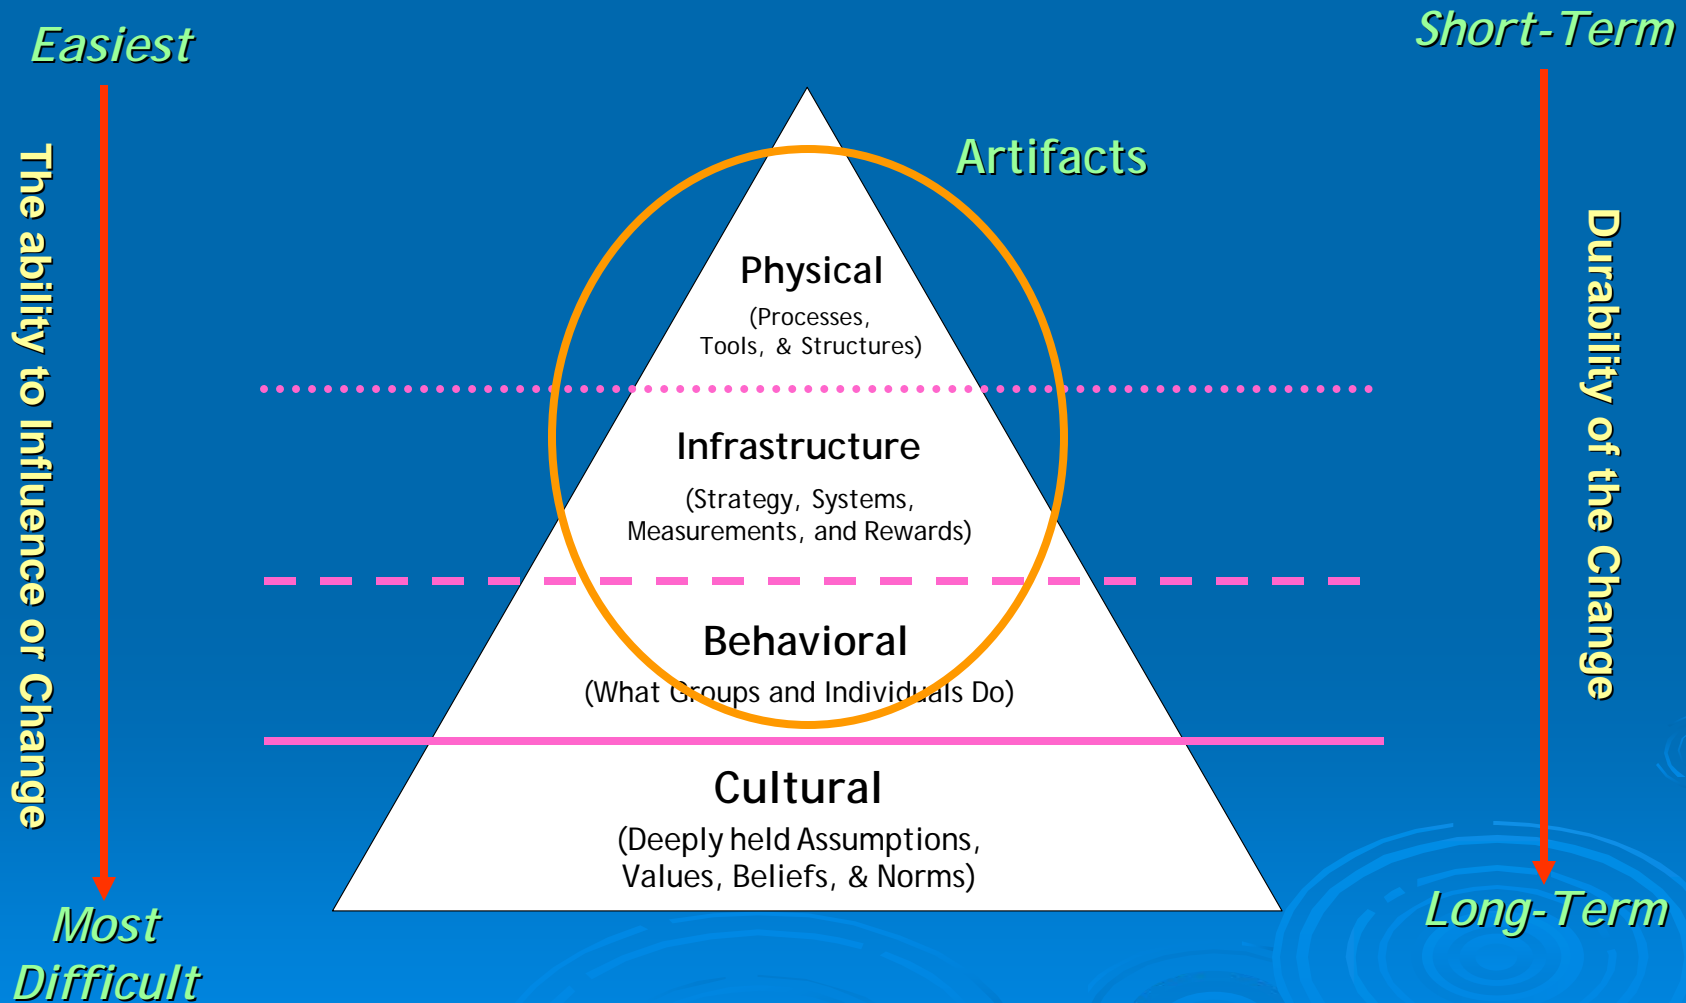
Easiest

The ability to Influence or Change

Most Difficult

Short-Term

Durability of the Change

Long-Term

Artifacts

Physical
(Processes, Tools, & Structures)

Infrastructure
(Strategy, Systems, Measurements, and Rewards)

Behavioral
(What Groups and Individuals Do)

Cultural
(Deeply held Assumptions, Values, Beliefs, & Norms)